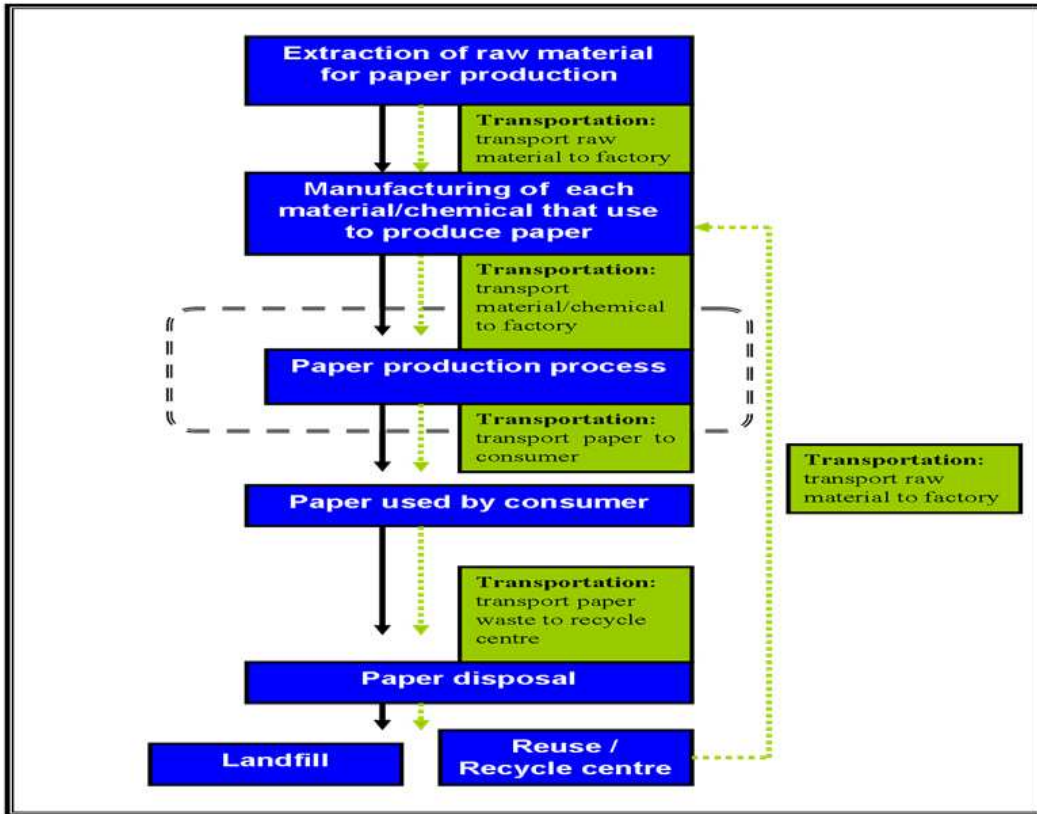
Extraction of raw material for paper production

Transportation: transport raw material to factory

Manufacturing of each material/chemical that use to produce paper

Transportation: transport material/chemical to factory

Paper production process

Transportation: transport paper to consumer

Transportation: transport raw material to factory

Paper used by consumer

Transportation: transport paper waste to recycle centre

Paper disposal

Landfill

Reuse / Recycle centre